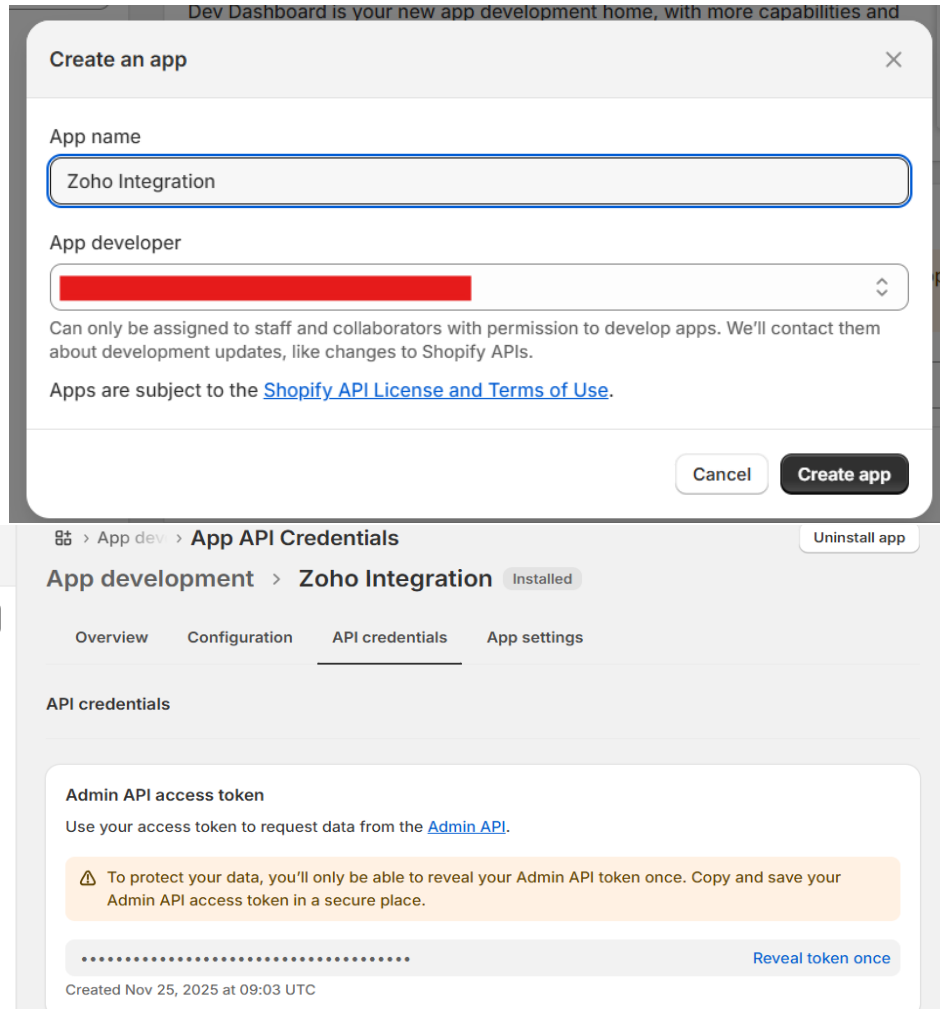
Dev Dashboard is your new app development home, with more capabilities and

Create an app

App name

Zoho Integration

App developer

Can only be assigned to staff and collaborators with permission to develop apps. We'll contact them about development updates, like changes to Shopify APIs.

Apps are subject to the Shopify API License and Terms of Use.

Cancel Create app

App dev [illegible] › App API Credentials

Uninstall app

App development › Zoho Integration Installed

Overview Configuration API credentials App settings

API credentials

Admin API access token

Use your access token to request data from the Admin API.

To protect your data, you'll only be able to reveal your Admin API token once. Copy and save your Admin API access token in a secure place.

••••••••••••••••••••••••••••••••••••••• Reveal token once

Created Nov 25, 2025 at 09:03 UTC